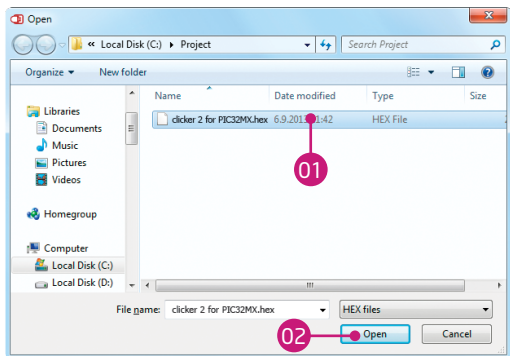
Open

« Local Disk (C:) ▸ Project

Search Project

Organize ▾ New folder

Libraries
Documents
Music
Pictures
Videos

Homegroup

Computer
Local Disk (C:)
Local Disk (D:)

| Name | Date modified | Type | Size |
|---|---|---|---|
| clicker 2 for PIC32MX.hex | 6.9.201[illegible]1:42 | HEX File | |

01

File name: clicker 2 for PIC32MX.hex

HEX files

02

Open

Cancel